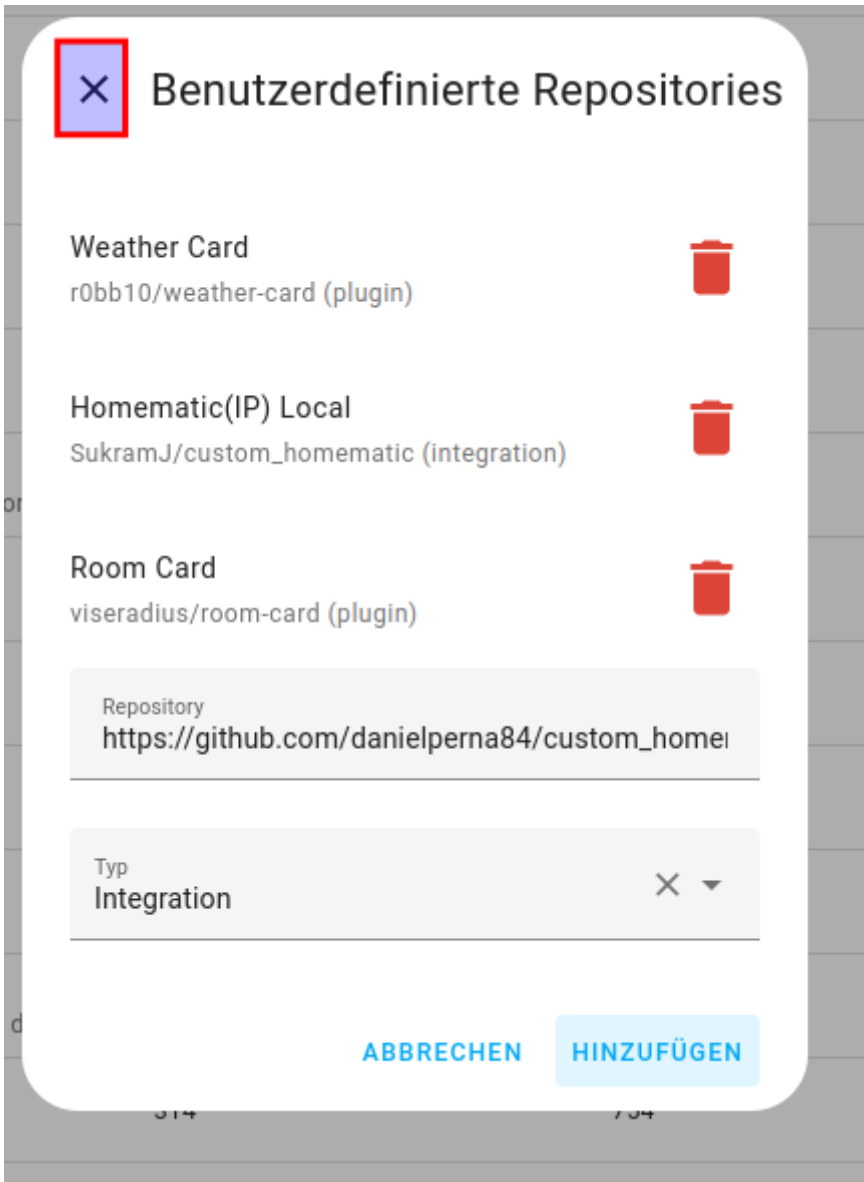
Benutzerdefinierte Repositories

Weather Card
r0bb10/weather-card (plugin)

Homematic(IP) Local
SukramJ/custom_homematic (integration)

Room Card
viseradius/room-card (plugin)

Repository
https://github.com/danielperna84/custom_home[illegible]

Typ
Integration

ABBRECHEN
HINZUFÜGEN